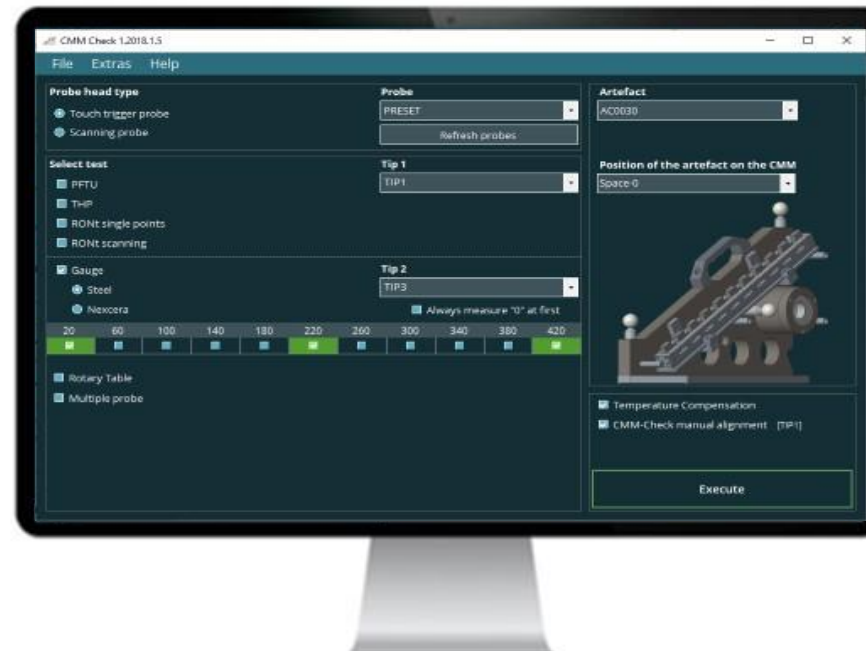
CMM Check 1.2018.1.5

File Extras Help

Probe head type
Touch trigger probe
Scanning probe

Probe
PRESET
Refresh probes

Artefact
AC0030

Select test
PFTU
THP
RONt single points
RONt scanning

Tip 1
TIP1

Position of the artefact on the CMM
Space-0

Gauge
Steel
Nexcera

Tip 2
TIP3
Always measure "0" at first

| 20 | 60 | 100 | 140 | 180 | 220 | 260 | 300 | 340 | 380 | 420 |
|---|---|---|---|---|---|---|---|---|---|---|

Rotary Table
Multiple probe

Temperature Compensation
CMM-Check manual alignment [TIP1]

Execute